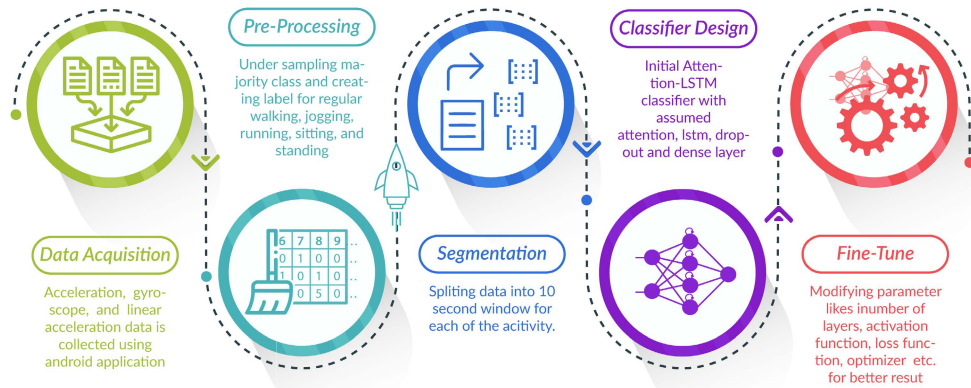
Pre-Processing

Under sampling majority class and creating label for regular walking, jogging, running, sitting, and standing

Classifier Design

Initial Attention-LSTM classifier with assumed attention, lstm, dropout and dense layer

| 6 | 7 | 8 | 9 | .. |
|---|---|---|---|---|
| 0 | 1 | 0 | 0 | .. |
| 1 | 0 | 1 | 0 | .. |
| 0 | 5 | 0 | 0 | .. |

Data Acquisition

Acceleration, gyroscope, and linear acceleration data is collected using android application

Segmentation

Spliting data into 10 second window for each of the acitivity.

Fine-Tune

Modifying parameter likes inumber of layers, activation function, loss function, optimizer etc. for better resut